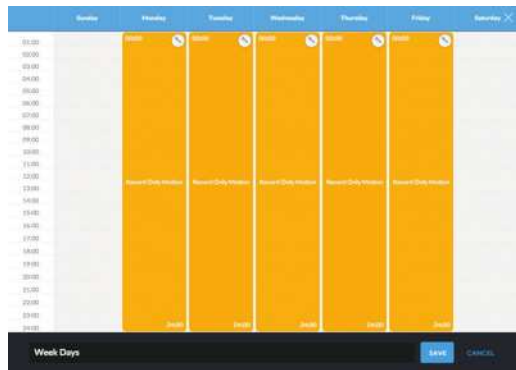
| | Sunday | Monday | Tuesday | Wednesday | Thursday | Friday | Saturday |
|---|---|---|---|---|---|---|---|
| 01:00 | | 00:00 | 00:00 | 00:00 | 00:00 | 00:00 | |
| 02:00 | | | | | | | |
| 03:00 | | | | | | | |
| 04:00 | | | | | | | |
| 05:00 | | | | | | | |
| 06:00 | | | | | | | |
| 07:00 | | | | | | | |
| 08:00 | | | | | | | |
| 09:00 | | | | | | | |
| 10:00 | | | | | | | |
| 11:00 | | | | | | | |
| 12:00 | | Record Only Motion | Record Only Motion | Record Only Motion | Record Only Motion | Record Only Motion | |
| 13:00 | | | | | | | |
| 14:00 | | | | | | | |
| 15:00 | | | | | | | |
| 16:00 | | | | | | | |
| 17:00 | | | | | | | |
| 18:00 | | | | | | | |
| 19:00 | | | | | | | |
| 20:00 | | | | | | | |
| 21:00 | | | | | | | |
| 22:00 | | | | | | | |
| 23:00 | | | | | | | |
| 24:00 | | 24:00 | 24:00 | 24:00 | 24:00 | 24:00 | |

Week Days

SAVE

CANCEL